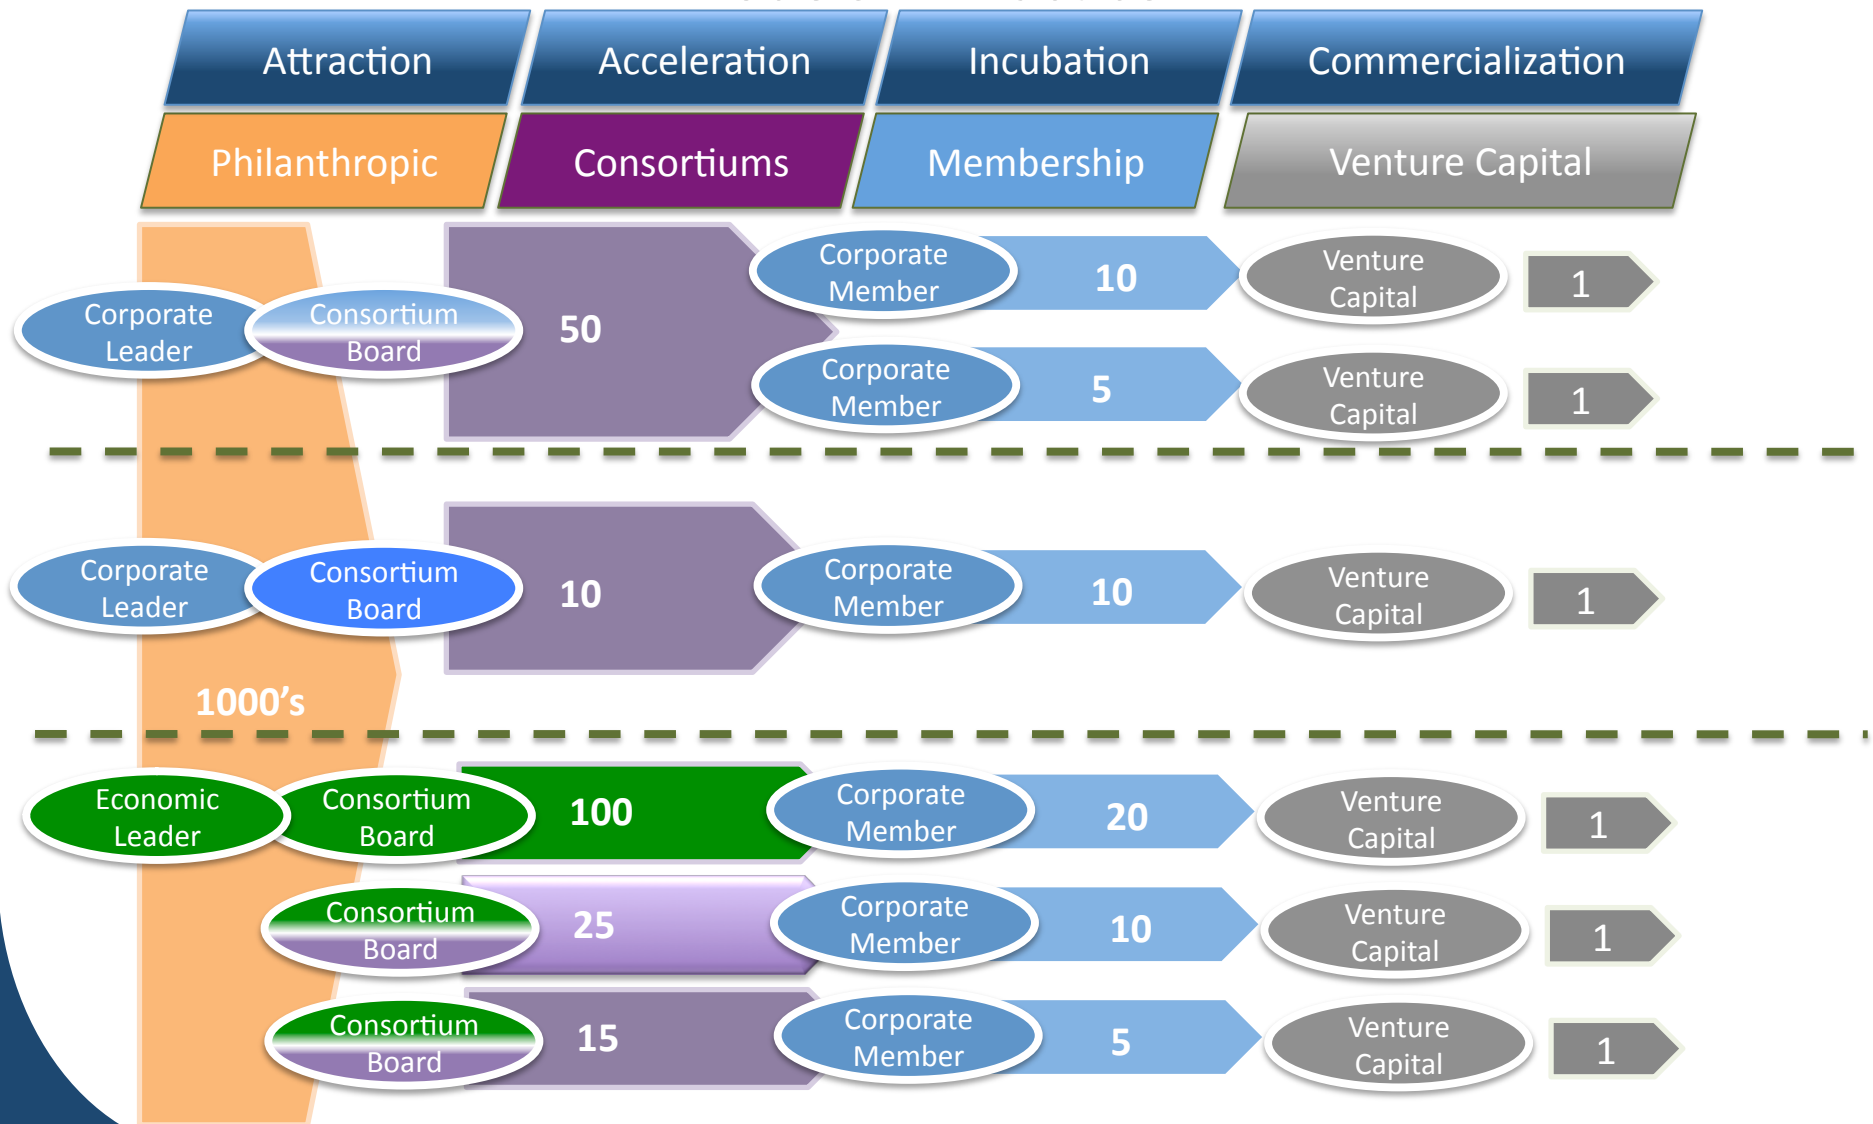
Attraction
Acceleration
Incubation
Commercialization

Philanthropic
Consortiums
Membership
Venture Capital

Corporate Leader
Consortium Board
50
Corporate Member
10
Venture Capital
1
Corporate Member
5
Venture Capital
1

Corporate Leader
Consortium Board
10
Corporate Member
10
Venture Capital
1

1000's

Economic Leader
Consortium Board
100
Corporate Member
20
Venture Capital
1

Consortium Board
25
Corporate Member
10
Venture Capital
1

Consortium Board
15
Corporate Member
5
Venture Capital
1